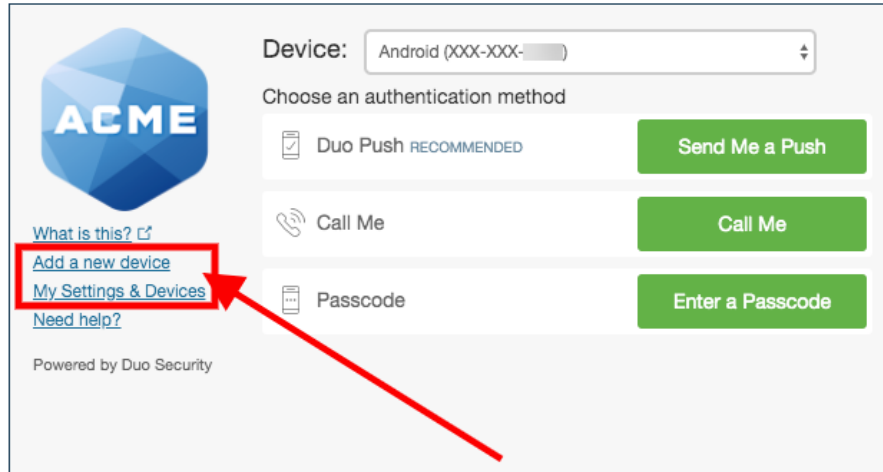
ACME

What is this?
Add a new device
My Settings & Devices
Need help?

Powered by Duo Security

Device: Android (XXX-XXX-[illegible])

Choose an authentication method

Duo Push RECOMMENDED
Send Me a Push

Call Me
Call Me

Passcode
Enter a Passcode